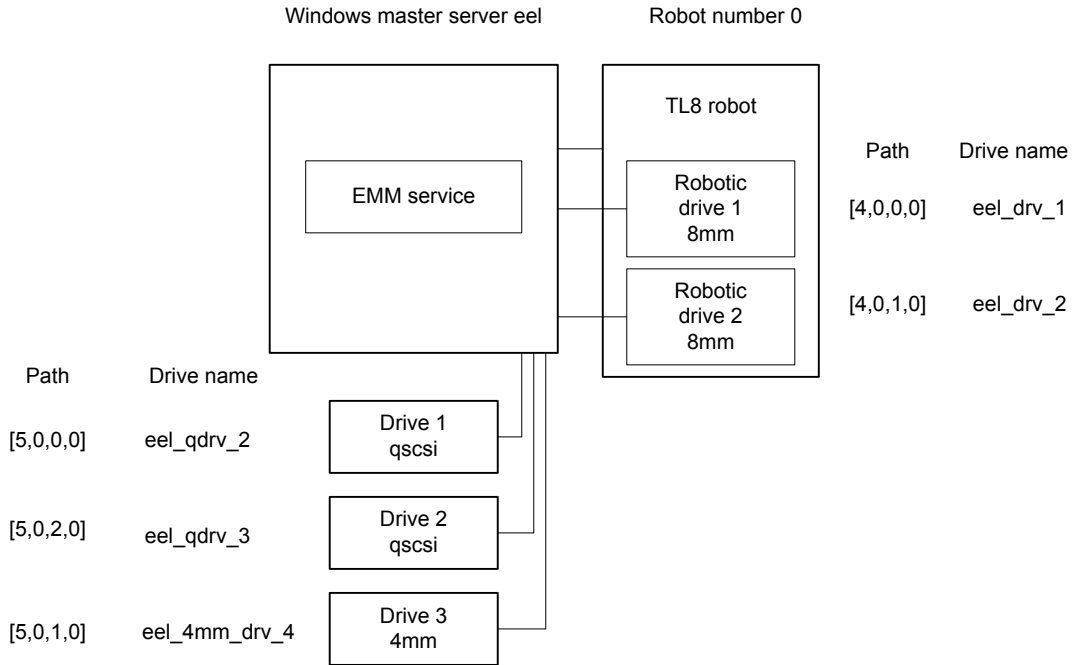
Windows master server eel

Robot number 0

EMM service

TL8 robot

Robotic drive 1 8mm

Robotic drive 2 8mm

Path Drive name

[4,0,0,0] eel_drv_1

[4,0,1,0] eel_drv_2

Path Drive name

[5,0,0,0] eel_qdrv_2

Drive 1 qscsi

[5,0,2,0] eel_qdrv_3

Drive 2 qscsi

[5,0,1,0] eel_4mm_drv_4

Drive 3 4mm